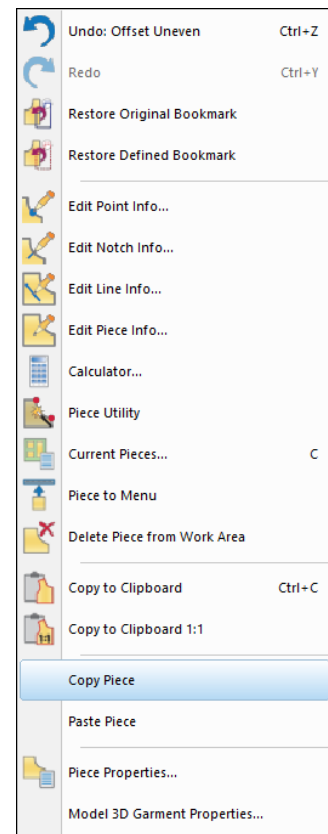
Undo: Offset Uneven Ctrl+Z
Redo Ctrl+Y
Restore Original Bookmark
Restore Defined Bookmark
Edit Point Info...
Edit Notch Info...
Edit Line Info...
Edit Piece Info...
Calculator...
Piece Utility
Current Pieces... C
Piece to Menu
Delete Piece from Work Area
Copy to Clipboard Ctrl+C
Copy to Clipboard 1:1
Copy Piece
Paste Piece
Piece Properties...
Model 3D Garment Properties...